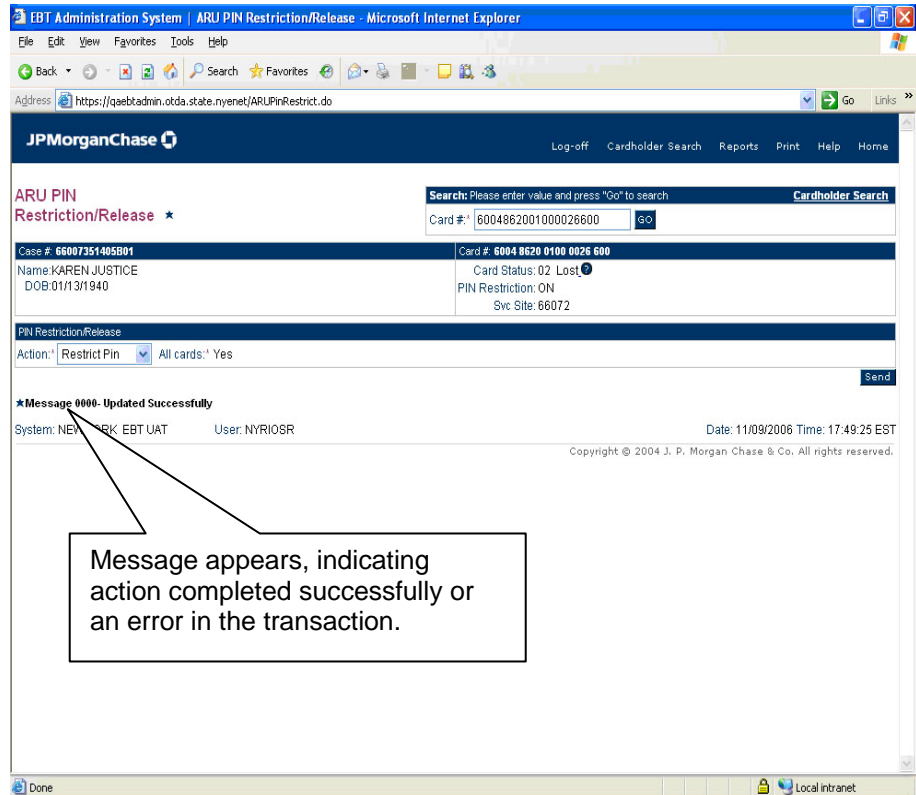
EBT Administration System | ARU PIN Restriction/Release - Microsoft Internet Explorer

File Edit View Favorites Tools Help

Back Search Favorites

Address https://qaebtadmin.otda.state.nyenet/ARUPinRestrict.do Go Links

JPMorganChase

Log-off Cardholder Search Reports Print Help Home

ARU PIN Restriction/Release ★

Search: Please enter value and press "Go" to search Cardholder Search

Card #:* 6004862001000026600 GO

Case #: 66007351405B01

Name: KAREN JUSTICE
DOB: 01/13/1940

Card #: 6004 8620 0100 0026 600

Card Status: 02 Lost
PIN Restriction: ON
Svc Site: 66072

PIN Restriction/Release

Action:* Restrict Pin All cards:* Yes

Send

★Message 0000- Updated Successfully

System: NEW YORK EBT UAT User: NYRIOSR Date: 11/09/2006 Time: 17:49:25 EST

Copyright © 2004 J. P. Morgan Chase & Co. All rights reserved.

Message appears, indicating action completed successfully or an error in the transaction.

Done Local intranet